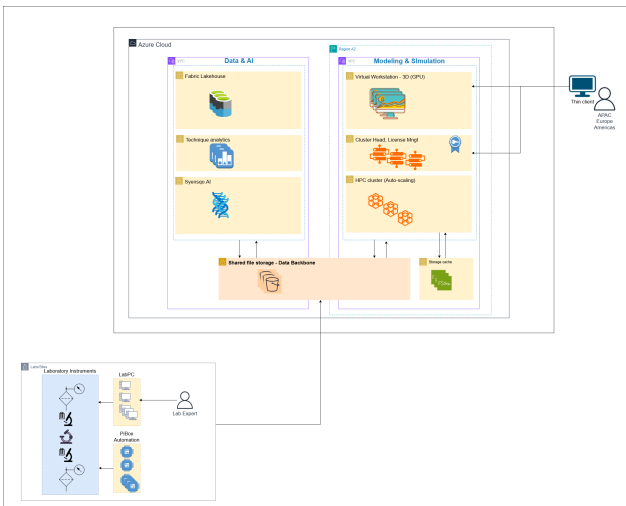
Azure Cloud

Region A2

VNet

Data & AI

Fabric Lakehouse

Technique analytics

Syensqo AI

VNet

Modeling & Simulation

Virtual Workstation - 3D (GPU)

Cluster Head, License Mngt

HPC cluster (Auto-scaling)

Shared file storage - Data Backbone

Storage cache

Thin client

APAC
Europe
Americas

LabsSites

Laboratory Instruments

LabPC

Lab Expert

PiSice Automation